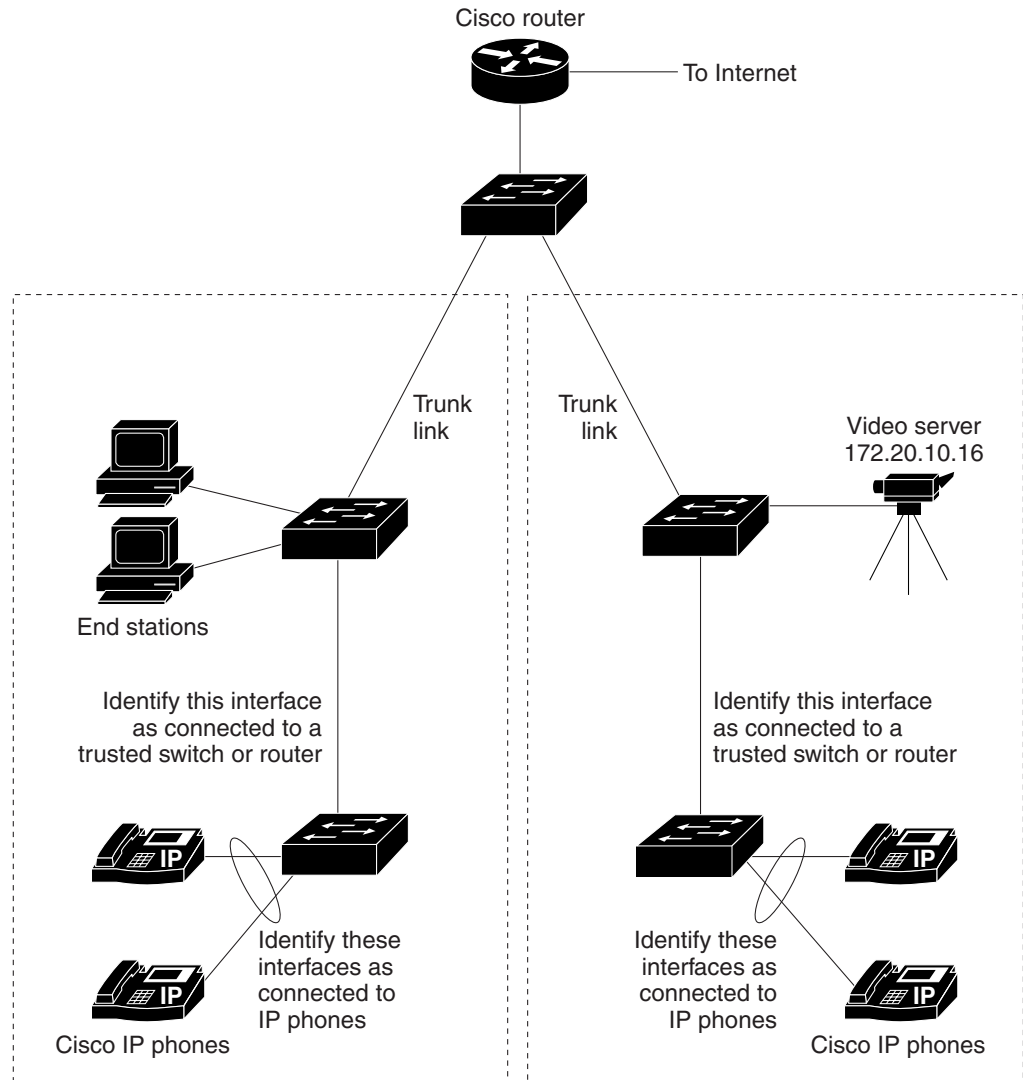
Cisco router

To Internet

Trunk link

Trunk link

Video server 172.20.10.16

End stations

Identify this interface as connected to a trusted switch or router

Identify this interface as connected to a trusted switch or router

IP

IP

IP

IP

Identify these interfaces as connected to IP phones

Identify these interfaces as connected to IP phones

Cisco IP phones

Cisco IP phones